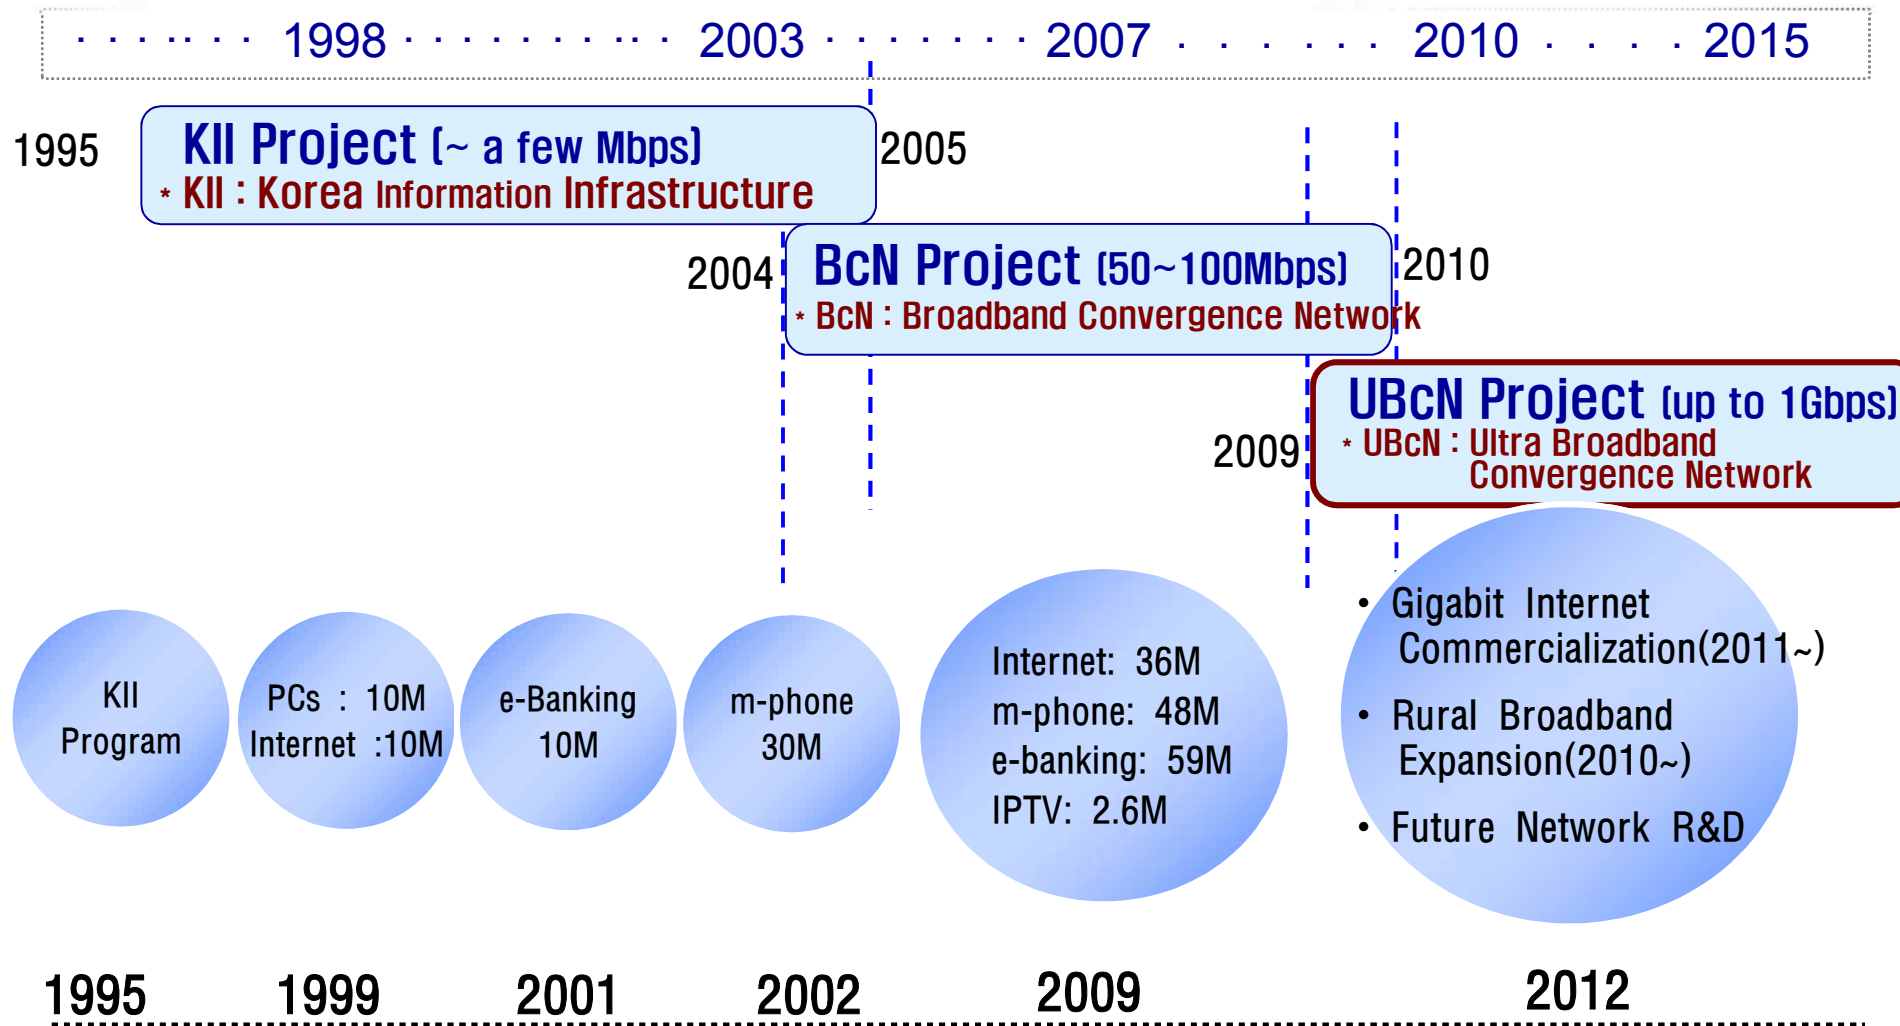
· · · · ·· · · 1998 · · · · · · · · ·· · 2003 · · · · · · · · 2007 · · · · · · 2010 · · · · 2015

1995

KII Project (~ a few Mbps)
* KII : Korea Information Infrastructure

2005

2004

BcN Project (50~100Mbps)
* BcN : Broadband Convergence Network

2010

2009

UBcN Project (up to 1Gbps)
* UBcN : Ultra Broadband Convergence Network

KII Program

PCs : 10M
Internet :10M

e-Banking 10M

m-phone 30M

Internet: 36M
m-phone: 48M
e-banking: 59M
IPTV: 2.6M

• Gigabit Internet Commercialization(2011~)
• Rural Broadband Expansion(2010~)
• Future Network R&D

1995 1999 2001 2002 2009 2012